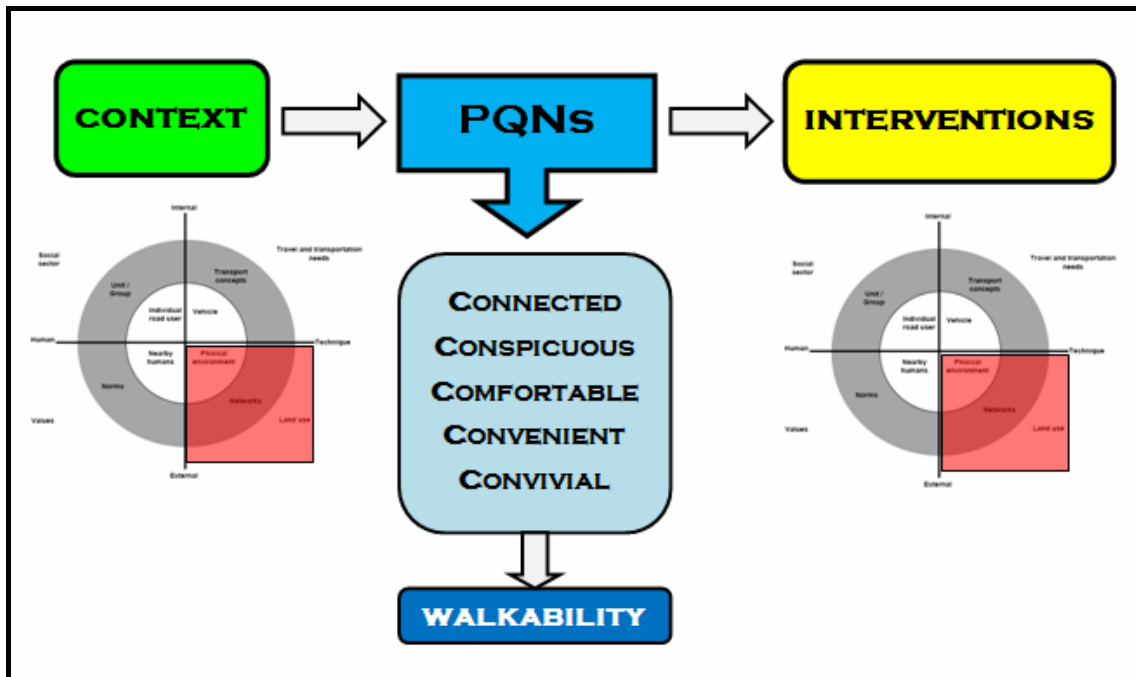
CONTEXT

PQNs

INTERVENTIONS

Internal

Social sector

Travel and transportation needs

Unit / Group

Transport concepts

Individual road user

Vehicle

Human

Technique

Nearby humans

Physical environment

Norms

Networks

Values

Land use

External

Connected
Conspicuous
Comfortable
Convenient
Convivial

Internal

Social sector

Travel and transportation needs

Unit / Group

Transport concepts

Individual road user

Vehicle

Human

Technique

Nearby humans

Physical environment

Norms

Networks

Values

Land use

External

WALKABILITY